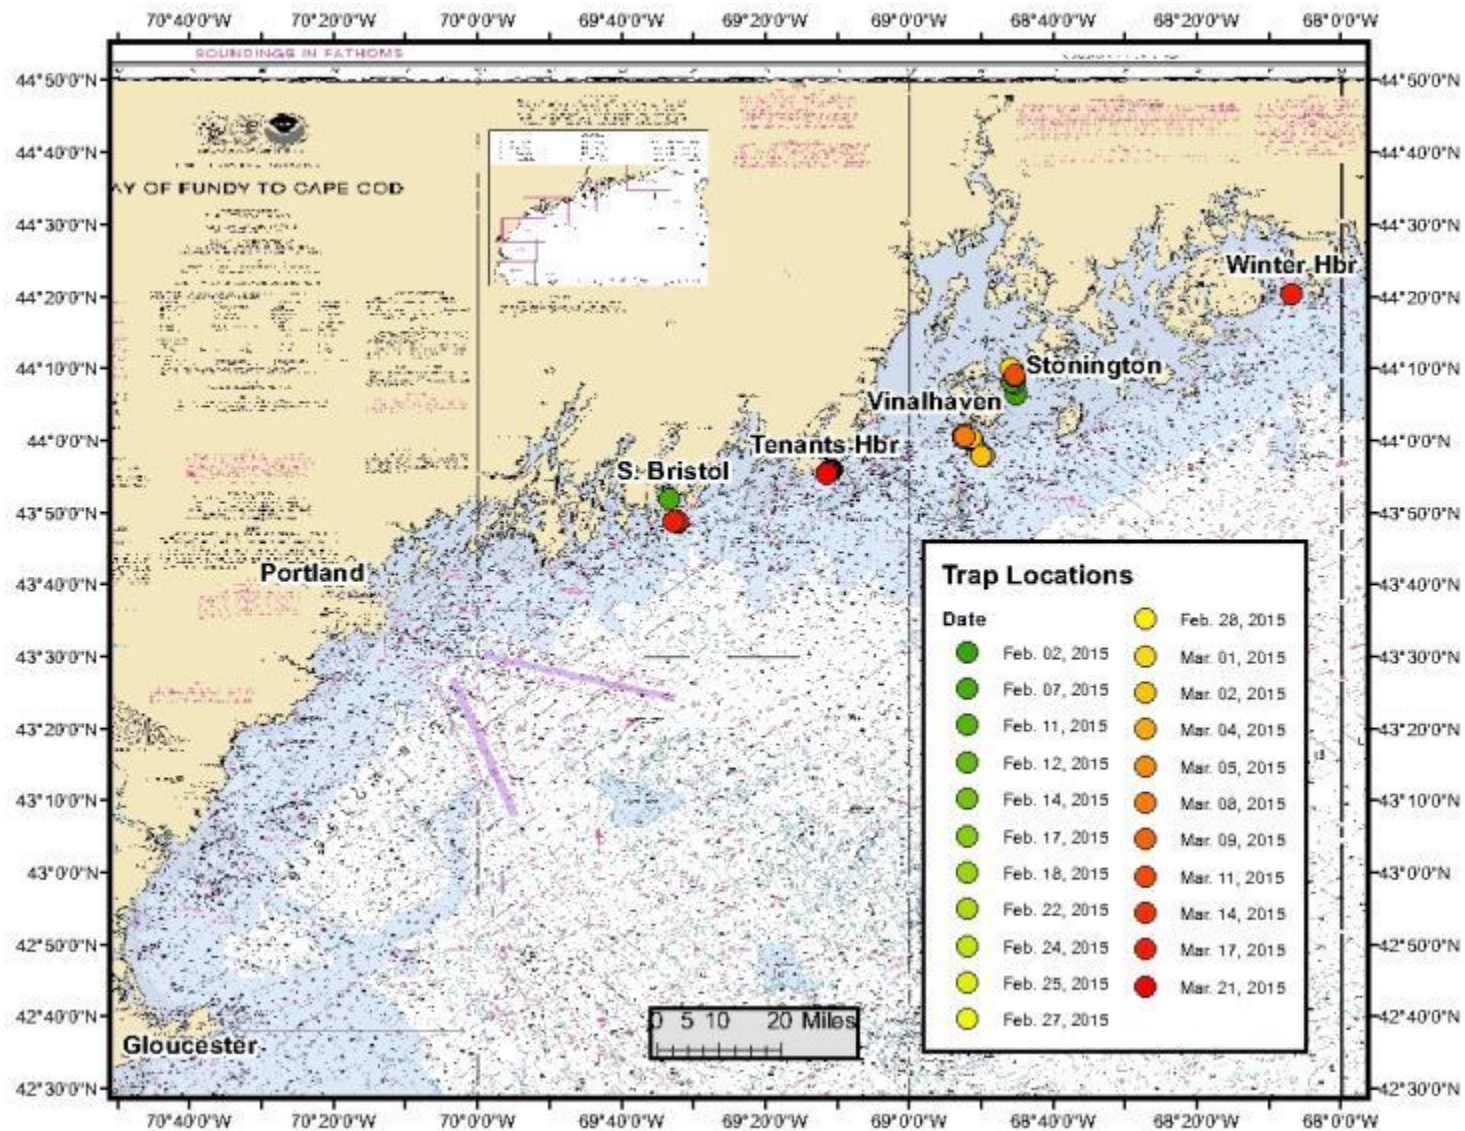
70°40'0"W 70°20'0"W 70°0'0"W 69°40'0"W 69°20'0"W 69°0'0"W 68°40'0"W 68°20'0"W 68°0'0"W

SOUNDINGS IN FATHOMS

44°50'0"N
44°40'0"N
44°30'0"N
44°20'0"N
44°10'0"N
44°0'0"N
43°50'0"N
43°40'0"N
43°30'0"N
43°20'0"N
43°10'0"N
43°0'0"N
42°50'0"N
42°40'0"N
42°30'0"N

AY OF FUNDY TO CAPE COD

Winter Hbr
Stonington
Vinalhaven
Tenants Hbr
S. Bristol
Portland
Gloucester

Trap Locations

Date

Feb. 02, 2015
Feb. 07, 2015
Feb. 11, 2015
Feb. 12, 2015
Feb. 14, 2015
Feb. 17, 2015
Feb. 18, 2015
Feb. 22, 2015
Feb. 24, 2015
Feb. 25, 2015
Feb. 27, 2015
Feb. 28, 2015
Mar. 01, 2015
Mar. 02, 2015
Mar. 04, 2015
Mar. 05, 2015
Mar. 08, 2015
Mar. 09, 2015
Mar. 11, 2015
Mar. 14, 2015
Mar. 17, 2015
Mar. 21, 2015

0 5 10 20 Miles

44°50'0"N
44°40'0"N
44°30'0"N
44°20'0"N
44°10'0"N
44°0'0"N
43°50'0"N
43°40'0"N
43°30'0"N
43°20'0"N
43°10'0"N
43°0'0"N
42°50'0"N
42°40'0"N
42°30'0"N

70°40'0"W 70°20'0"W 70°0'0"W 69°40'0"W 69°20'0"W 69°0'0"W 68°40'0"W 68°20'0"W 68°0'0"W